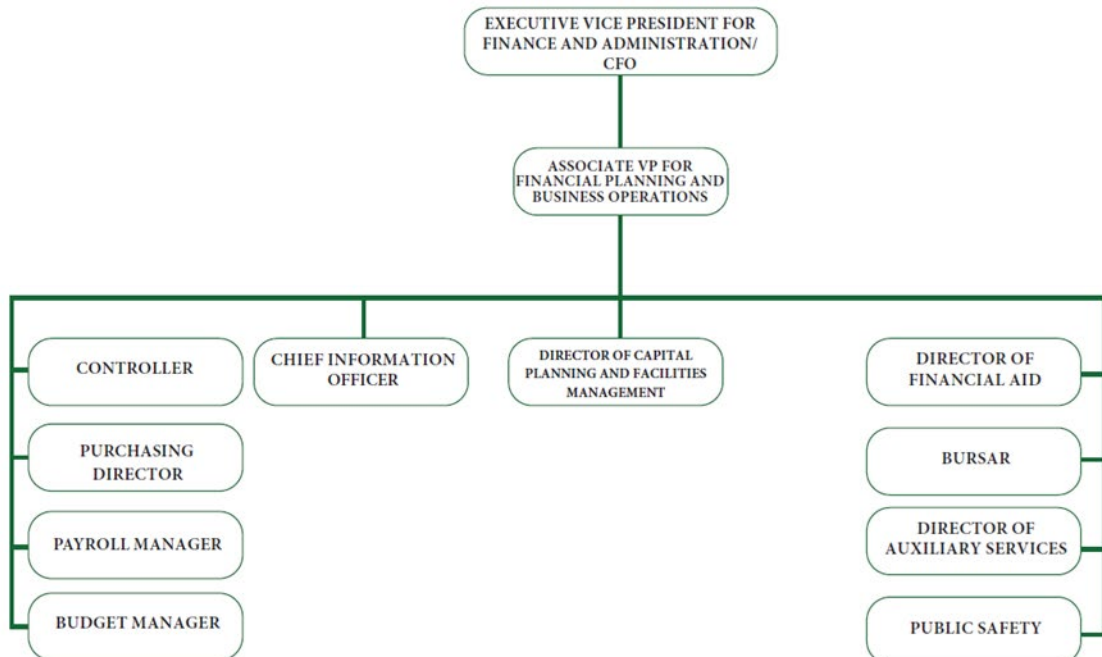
EXECUTIVE VICE PRESIDENT FOR FINANCE AND ADMINISTRATION/ CFO

ASSOCIATE VP FOR FINANCIAL PLANNING AND BUSINESS OPERATIONS

CONTROLLER

PURCHASING DIRECTOR

PAYROLL MANAGER

BUDGET MANAGER

CHIEF INFORMATION OFFICER

DIRECTOR OF CAPITAL PLANNING AND FACILITIES MANAGEMENT

DIRECTOR OF FINANCIAL AID

BURSAR

DIRECTOR OF AUXILIARY SERVICES

PUBLIC SAFETY